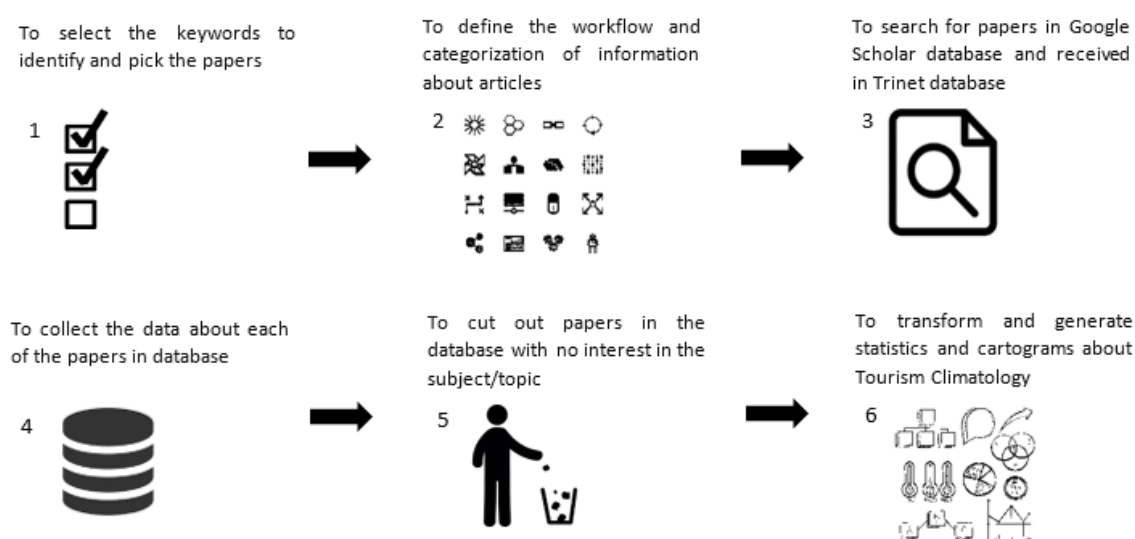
To select the keywords to identify and pick the papers

1

To define the workflow and categorization of information about articles

2

To search for papers in Google Scholar database and received in Trinet database

3

To collect the data about each of the papers in database

4

To cut out papers in the database with no interest in the subject/topic

5

To transform and generate statistics and cartograms about Tourism Climatology

6